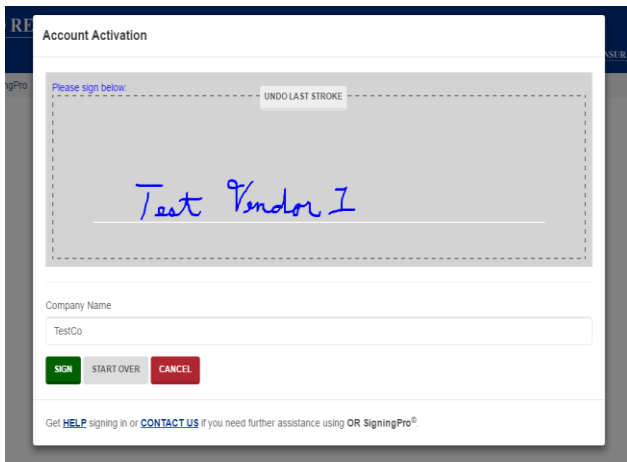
RE

NSUR

ngPro

Account Activation

Please sign below:

UNDO LAST STROKE

Test Vendor 1

Company Name

TestCo

SIGN

START OVER

CANCEL

Get HELP signing in or CONTACT US if you need further assistance using OR SigningPro©.